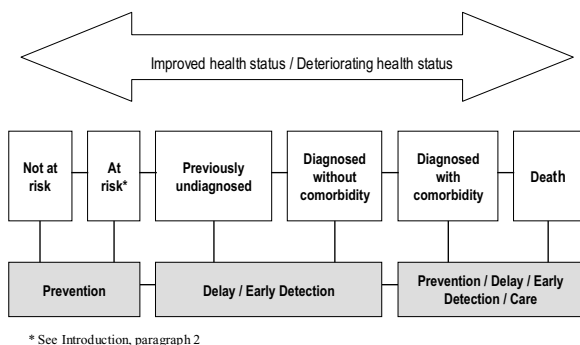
Improved health status / Deteriorating health status

Not at risk

At risk*

Previously undiagnosed

Diagnosed without comorbidity

Diagnosed with comorbidity

Death

Prevention

Delay / Early Detection

Prevention / Delay / Early Detection / Care

* See Introduction, paragraph 2